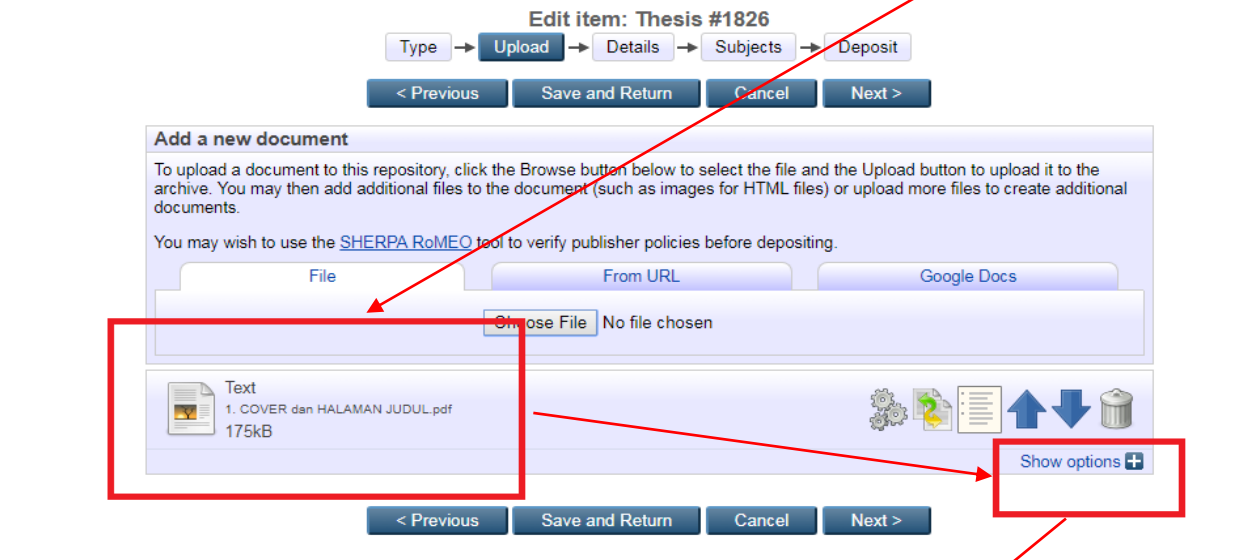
Edit item: Thesis #1826

Type → Upload → Details → Subjects → Deposit

< Previous | Save and Return | Cancel | Next >

Add a new document

To upload a document to this repository, click the Browse button below to select the file and the Upload button to upload it to the archive. You may then add additional files to the document (such as images for HTML files) or upload more files to create additional documents.

You may wish to use the SHERPA RoMEO tool to verify publisher policies before depositing.

File | From URL | Google Docs

Choose File No file chosen

Text
1. COVER dan HALAMAN JUDUL.pdf
175kB

Show options

< Previous | Save and Return | Cancel | Next >